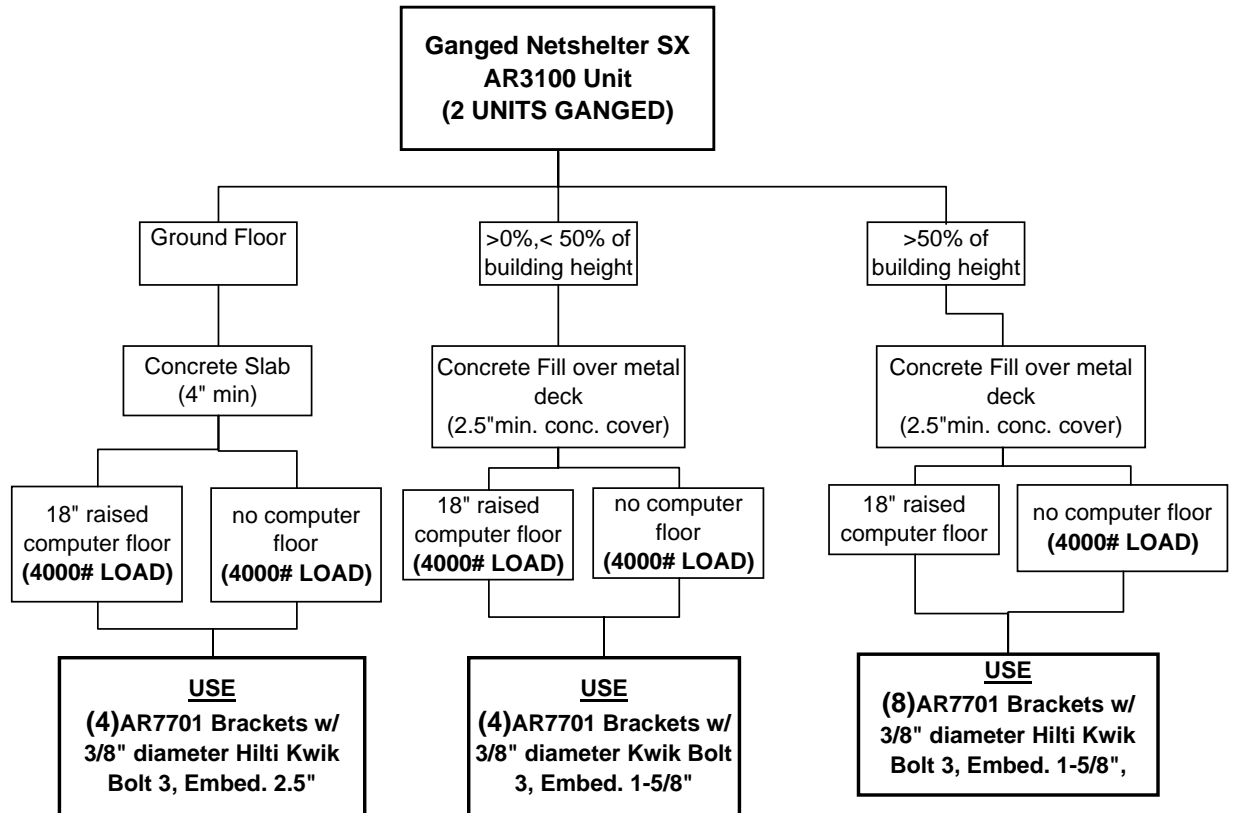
Ganged Netshelter SX
AR3100 Unit
(2 UNITS GANGED)

Ground Floor

Concrete Slab
(4" min)

18" raised computer floor
(4000# LOAD)

no computer floor
(4000# LOAD)

USE
(4)AR7701 Brackets w/ 3/8" diameter Hilti Kwik Bolt 3, Embed. 2.5"

>0%,< 50% of building height

Concrete Fill over metal deck
(2.5"min. conc. cover)

18" raised computer floor
(4000# LOAD)

no computer floor
(4000# LOAD)

USE
(4)AR7701 Brackets w/ 3/8" diameter Kwik Bolt 3, Embed. 1-5/8"

>50% of building height

Concrete Fill over metal deck
(2.5"min. conc. cover)

18" raised computer floor

no computer floor
(4000# LOAD)

USE
(8)AR7701 Brackets w/ 3/8" diameter Hilti Kwik Bolt 3, Embed. 1-5/8",